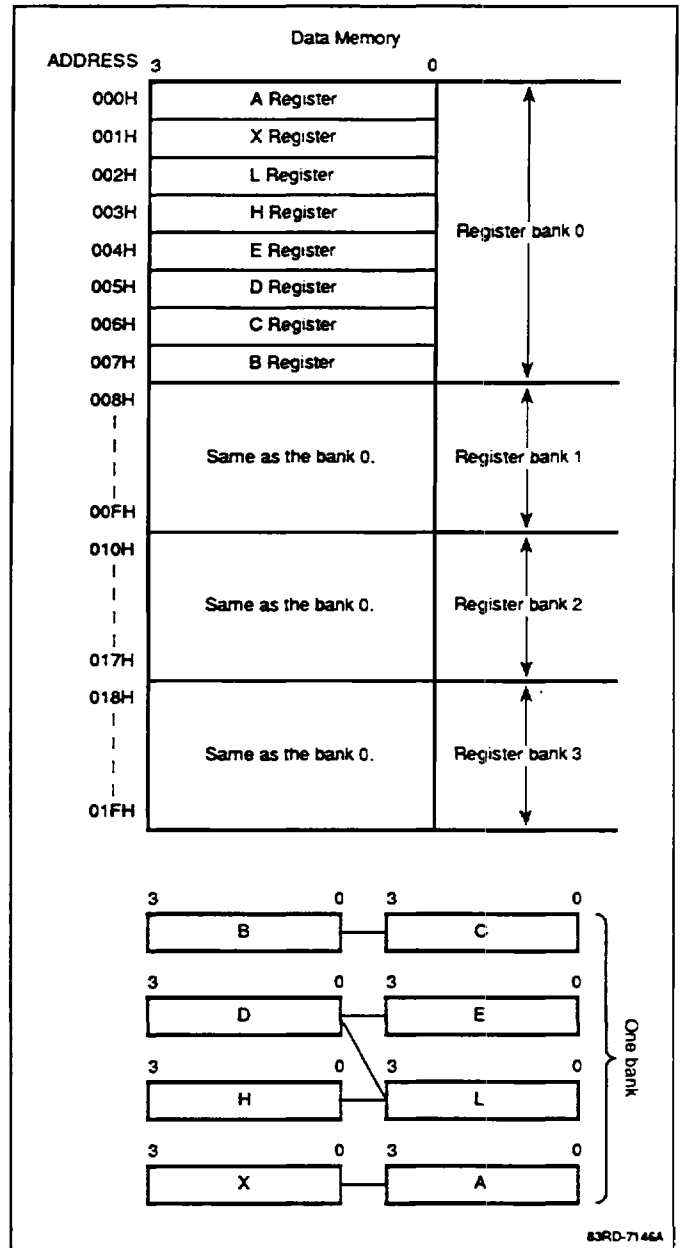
Data Memory

ADDRESS 3 0

000H A Register

001H X Register

002H L Register

003H H Register

004H E Register

005H D Register

006H C Register

007H B Register

Register bank 0

008H

00FH

Same as the bank 0.

Register bank 1

010H

017H

Same as the bank 0.

Register bank 2

018H

01FH

Same as the bank 0.

Register bank 3

3 0 3 0
B C

3 0 3 0
D E

3 0 3 0
H L

3 0 3 0
X A

One bank

83RD-7146A